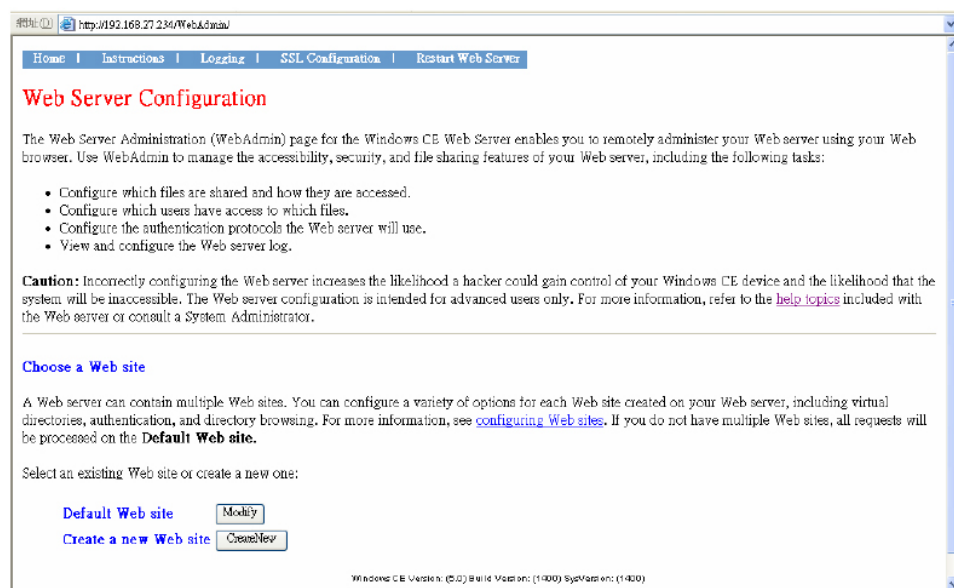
網址(D) http://192.168.27.234/WebAdmin/

Home | Instructions | Logging | SSL Configuration | Restart Web Server

Web Server Configuration

The Web Server Administration (WebAdmin) page for the Windows CE Web Server enables you to remotely administer your Web server using your Web browser. Use WebAdmin to manage the accessibility, security, and file sharing features of your Web server, including the following tasks:

- Configure which files are shared and how they are accessed.
- Configure which users have access to which files.
- Configure the authentication protocols the Web server will use.
- View and configure the Web server log.

Caution: Incorrectly configuring the Web server increases the likelihood a hacker could gain control of your Windows CE device and the likelihood that the system will be inaccessible. The Web server configuration is intended for advanced users only. For more information, refer to the help topics included with the Web server or consult a System Administrator.

Choose a Web site

A Web server can contain multiple Web sites. You can configure a variety of options for each Web site created on your Web server, including virtual directories, authentication, and directory browsing. For more information, see configuring Web sites. If you do not have multiple Web sites, all requests will be processed on the Default Web site.

Select an existing Web site or create a new one:

Default Web site Modify
Create a new Web site CreateNew

Windows CE Version: (5.0) Build Version: (1400) SysVersion: (1400)